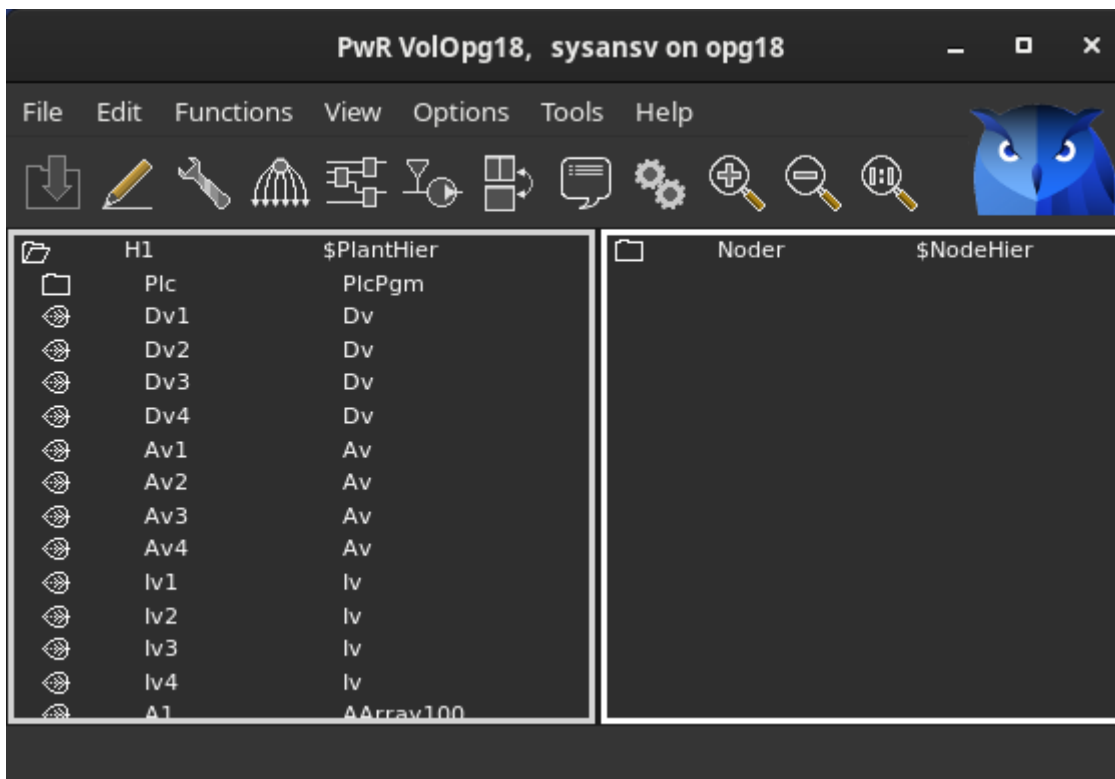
PwR VolOpg18, sysansv on opg18

File Edit Functions View Options Tools Help

| | | |
|---|---|---|
| H1 | $PlantHier |
| Plc | PlcPgm |
| Dv1 | Dv |
| Dv2 | Dv |
| Dv3 | Dv |
| Dv4 | Dv |
| Av1 | Av |
| Av2 | Av |
| Av3 | Av |
| Av4 | Av |
| Iv1 | Iv |
| Iv2 | Iv |
| Iv3 | Iv |
| Iv4 | Iv |
| A1 | AArray100 |

Noder $NodeHier